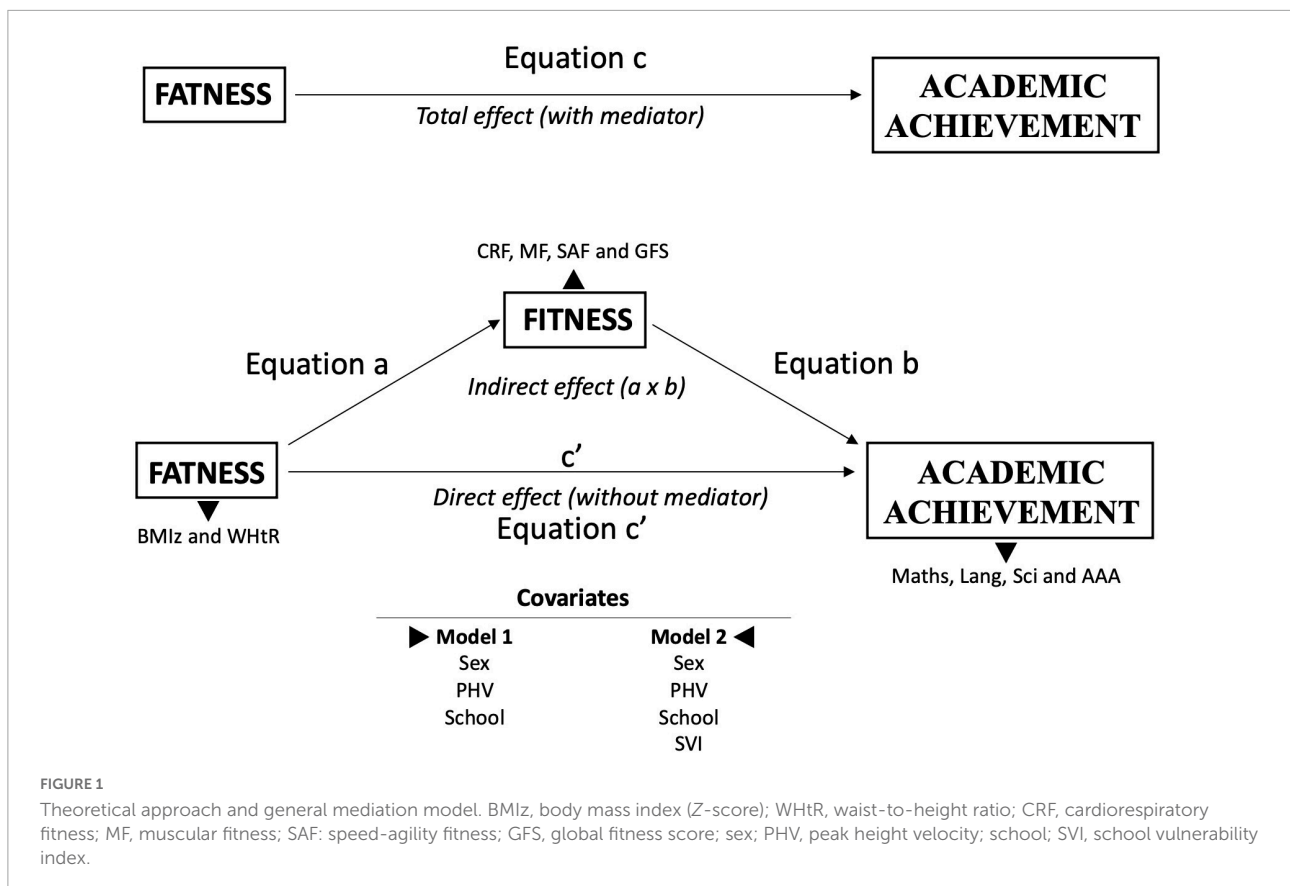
FATNESS

Equation c

Total effect (with mediator)

ACADEMIC ACHIEVEMENT

CRF, MF, SAF and GFS

FITNESS

Equation a

Indirect effect (a x b)

Equation b

FATNESS

BMIz and WHtR

c'

Direct effect (without mediator)

Equation c'

ACADEMIC ACHIEVEMENT

Maths, Lang, Sci and AAA

Covariates

| Model 1 | Model 2 |
|---|---|
| Sex | Sex |
| PHV | PHV |
| School | School |
| | SVI |

FIGURE 1

Theoretical approach and general mediation model. BMIz, body mass index (Z-score); WHtR, waist-to-height ratio; CRF, cardiorespiratory fitness; MF, muscular fitness; SAF: speed-agility fitness; GFS, global fitness score; sex; PHV, peak height velocity; school; SVI, school vulnerability index.